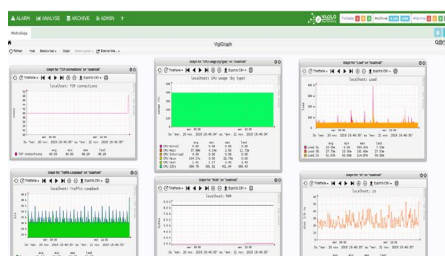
ALARM ANALYSE ARCHIVE ADMIN ?

VigiGraph

Graph for "TCP connections" on "localhost"

localhost: TCP connections

Graph for "CPU usage (by type)" on "localhost"

localhost: CPU usage (by type)

Graph for "Load" on "localhost"

localhost: Load

Graph for "Traffic Loopback" on "localhost"

localhost: Traffic Loopback

Graph for "RAM" on "localhost"

localhost: RAM

Graph for "IO" on "localhost"

localhost: IO